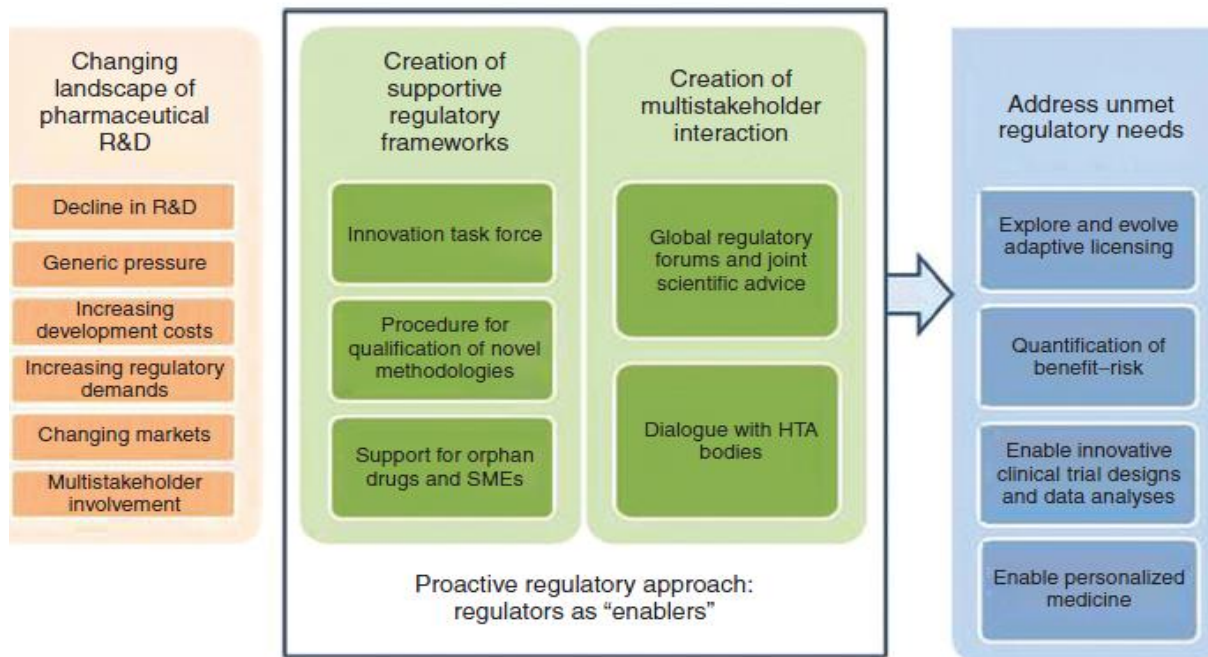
Changing landscape of pharmaceutical R&D

Decline in R&D

Generic pressure

Increasing development costs

Increasing regulatory demands

Changing markets

Multistakeholder involvement

Creation of supportive regulatory frameworks

Innovation task force

Procedure for qualification of novel methodologies

Support for orphan drugs and SMEs

Creation of multistakeholder interaction

Global regulatory forums and joint scientific advice

Dialogue with HTA bodies

Proactive regulatory approach: regulators as "enablers"

Address unmet regulatory needs

Explore and evolve adaptive licensing

Quantification of benefit–risk

Enable innovative clinical trial designs and data analyses

Enable personalized medicine